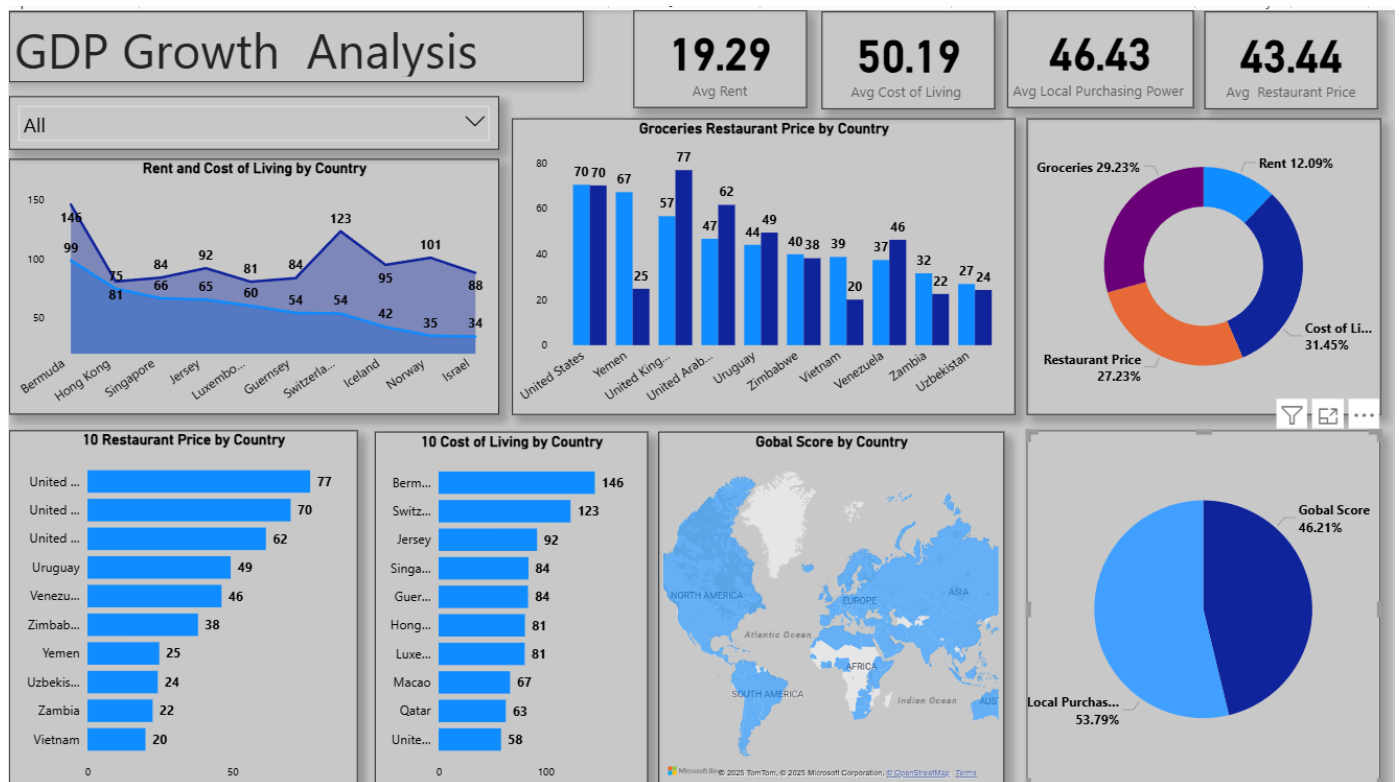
GDP Growth Analysis

19.29
Avg Rent

50.19
Avg Cost of Living

46.43
Avg Local Purchasing Power

43.44
Avg Restaurant Price

All

Rent and Cost of Living by Country

150
100
50

146
99
75
81
84
66
92
65
81
60
84
54
123
54
95
42
101
35
88
34

Bermuda
Hong Kong
Singapore
Jersey
Luxembo...
Guernsey
Switzerla...
Iceland
Norway
Israel

Groceries Restaurant Price by Country

80
60
40
20
0

70 70
67
25
57
77
47
62
44
49
40
38
39
20
37
46
32
22
27
24

United States
Yemen
United King...
United Arab...
Uruguay
Zimbabwe
Vietnam
Venezuela
Zambia
Uzbekistan

Groceries 29.23%
Rent 12.09%
Cost of Li...
31.45%
Restaurant Price
27.23%

10 Restaurant Price by Country

| | |
|---|---|
| United ... | 77 |
| United ... | 70 |
| United ... | 62 |
| Uruguay | 49 |
| Venezu... | 46 |
| Zimbab... | 38 |
| Yemen | 25 |
| Uzbekis... | 24 |
| Zambia | 22 |
| Vietnam | 20 |

0 50

10 Cost of Living by Country

| | |
|---|---|
| Berm... | 146 |
| Switz... | 123 |
| Jersey | 92 |
| Singa... | 84 |
| Guer... | 84 |
| Hong... | 81 |
| Luxe... | 81 |
| Macao | 67 |
| Qatar | 63 |
| Unite... | 58 |

0 100

Gobal Score by Country

NORTH AMERICA
EUROPE
ASIA
Atlantic Ocean
AFRICA
SOUTH AMERICA
Indian Ocean
AUS
Microsoft Bing
© 2025 TomTom, © 2025 Microsoft Corporation, © OpenStreetMap Terms

Gobal Score
46.21%
Local Purchas...
53.79%